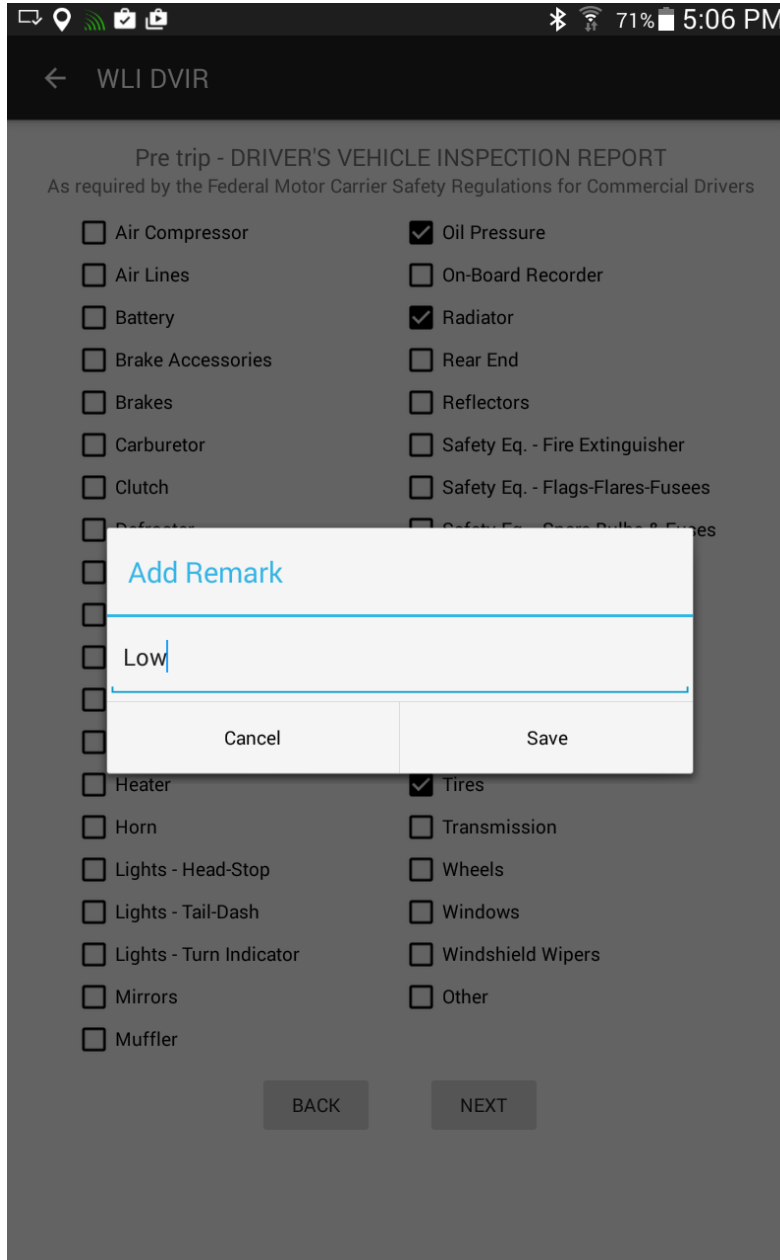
71% 5:06 PM

WLI DVIR

Pre trip - DRIVER'S VEHICLE INSPECTION REPORT
As required by the Federal Motor Carrier Safety Regulations for Commercial Drivers

Air Compressor
Air Lines
Battery
Brake Accessories
Brakes
Carburetor
Clutch
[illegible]
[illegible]
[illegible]
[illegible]
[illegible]
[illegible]
Heater
Horn
Lights - Head-Stop
Lights - Tail-Dash
Lights - Turn Indicator
Mirrors
Muffler

Oil Pressure
On-Board Recorder
Radiator
Rear End
Reflectors
Safety Eq. - Fire Extinguisher
Safety Eq. - Flags-Flares-Fusees
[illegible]es
Tires
Transmission
Wheels
Windows
Windshield Wipers
Other

Add Remark
Low
Cancel
Save

BACK
NEXT